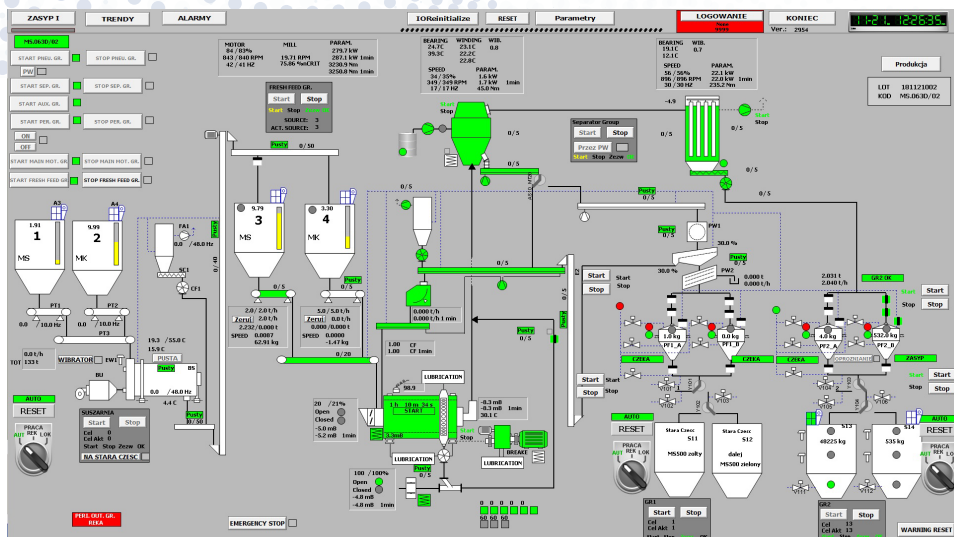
ZASYP I
TRENDY
ALARMY
IOReinitialize
RESET
Parametry
LOGOWANIE
KONIEC
Ver.: 2954
11:21 12:26:35

MS.063D/02
START PNEU. GR.
STOP PNEU. GR.
PW
START SEP. GR.
STOP SEP. GR.
START AUX. GR.
STOP AUX. GR.
START PER. GR.
STOP PER. GR.
ON
OFF
START MAIN MOT. GR.
STOP MAIN MOT. GR.
START FRESH FEED GR.
STOP FRESH FEED GR.

MOTOR
84 / 83%
843 / 840 RPM
42 / 41 HZ
MILL
19.71 RPM
75.86 %oCRIT
PARAM.
279.7 kW
287.1 kW 1min
3230.9 Nm
3250.8 Nm 1min

BEARING
24.7C
39.3C
SPEED
34 / 35%
349 / 349 RPM
17 / 17 HZ
WINDING
23.1C
22.2C
22.8C
PARAM.
1.6 kW
1.7 kW 1min
45.0 Nm
WIB.
0.8

BEARING
19.1C
12.1C
SPEED
56 / 56%
896 / 896 RPM
30 / 30 HZ
WIB.
0.7
PARAM.
22.1 kW
22.8 kW 1min
235.2 Nm

Produkcja
LOT 101121002
KOD MS.063D/02

FRESH FEED GR.
Start
Stop
Start Stop
SOURCE: 3
ACT. SOURCE: 3

Separator Group
Start
Stop
Przez PW
Start Stop Zezw

Start
Stop
0 / 5
-4.9
Start
Stop

1.91
1
MS
9.99
2
MK
A3
A4
FA1
0 / 48.0 Hz
SC1
CF1
PT1
0.0 / 10.0 Hz
PT2
0.0 / 10.0 Hz
PT3
0.01 /h
TOT 1331
WIBRATOR
EW1
19.3 / 55.0 C
15.9 C
PUSTA
BS
BU
Pusty
0.0 / 48.0 Hz
4.4 C
Pusty
0 / 50
0 / 40

0 / 50
Pusty
9.79
3
MS
3.30
4
MK
Pusty
0 / 5
0 / 5
2.0 / 2.0 t/h
Zeruj 2.0 t/h
2.232 / 0.000 t
SPEED 0.0087
62.91 kg
5.00 / 5.0 t/h
Zeruj 5.0 t/h
5.000 / 5.001 t
SPEED 0.0000
-1.47 kg
0 / 20

0 / 5
Pusty
0 / 5
Pusty
0 / 5
0 / 5
0.000 t/h
0.000 t/h 1min
1.00 CF
1.00 CF 1min
LUBRICATION
98.9
1 h 10 m 34 s
START
3.3mB
LUBRICATION
-8.3 mB
-8.3 mB 1min
30.1 C
BREAKE
LUBRICATION
20 / 21%
Open
Closed
-5.0 mB
-5.2 mB 1min
100 / 100%
Open
Closed
-4.8 mB
-4.8 mB 1min
Pusty
0 0 0 0 0
60 60 60

PW1
30.0 %
30.0 %
PW2
0.000 t
0.000 t/h
2.031 t
2.040 t/h
GR2 OK
Start
Stop
Start
Stop
Start
Stop
Start
Stop
1.0 kg
PF1_A
0.0 kg
PF1_B
4.0 kg
PF2_A
532.0 kg
PF2_B
CZEKA
CZEKA
CZEKA
OPROZNIANIE
ZASYP
Start
Stop
Start
Stop

AUTO
RESET
PRACA
AUT REK LOK
SUSZARNIA
Start
Stop
Cel 0
Cel Akt 0
Start Stop Zezw OK
NA STARA CZESC

AUTO
RESET
PRACA
AUT REK LOK
Stara Czesc
S11
MS500 zolty
Stara Czesc
S12
dalej
MS500 zielony
S13
40225 kg
S14
535 kg
AUTO
RESET
PRACA
AUT REK LOK
GR1
Start
Stop
Cel 1
Cel Akt 1
GR2
Start
Stop
Cel 13
Cel Akt 13

PERL OUT. GR.
REKA
EMERGENCY STOP
WARNING RESET